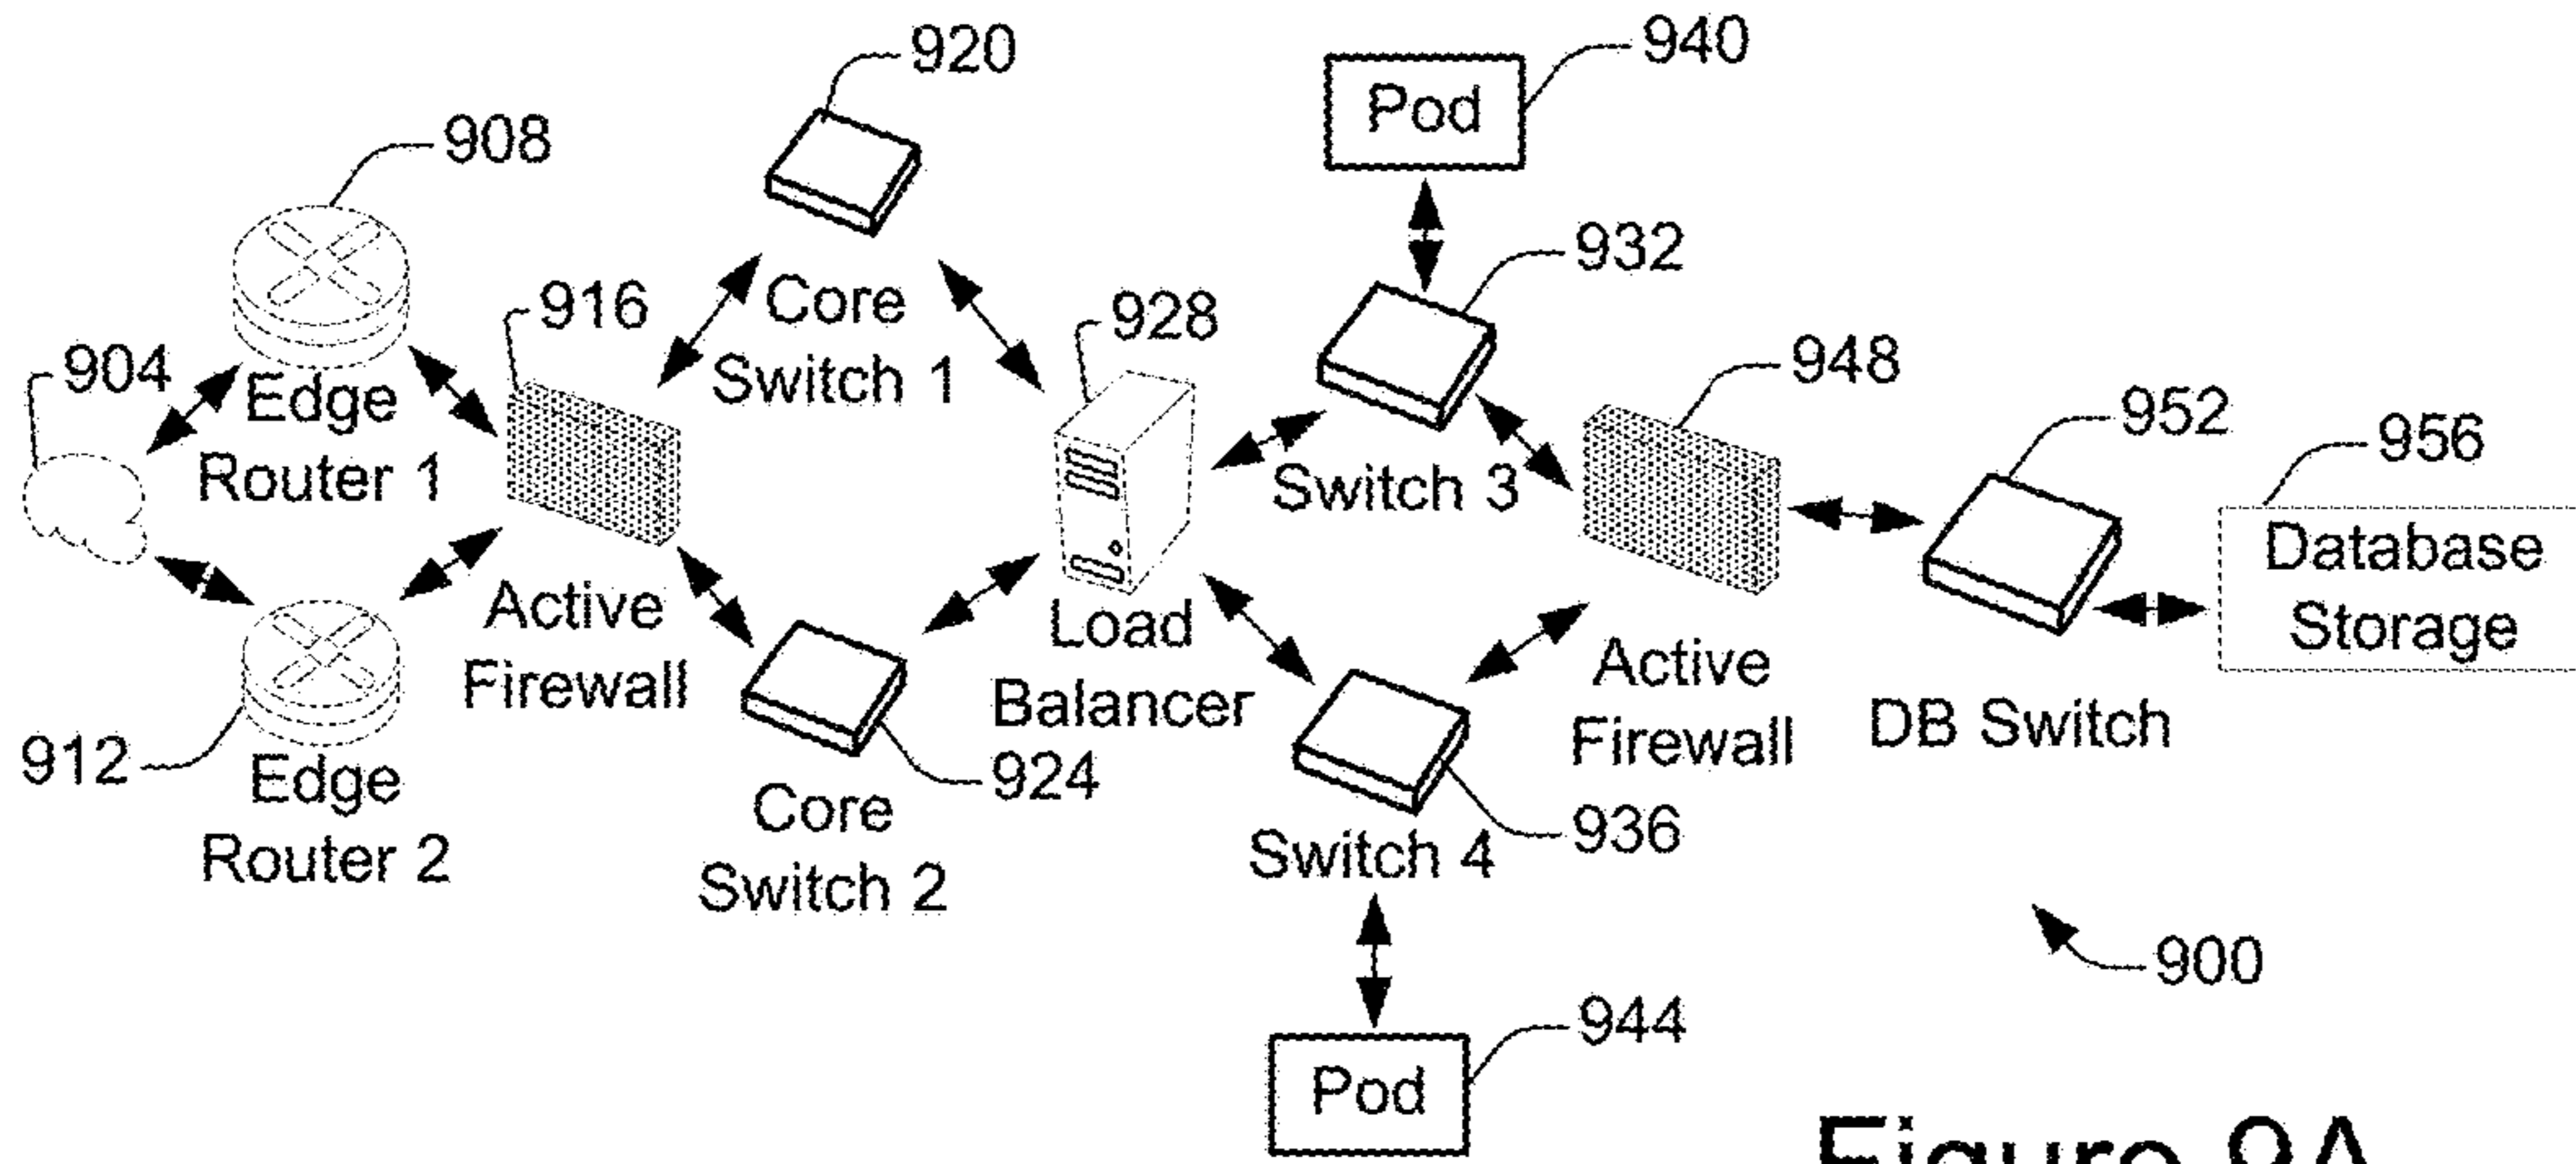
920
940
Pod
908
932
916
Core Switch 1
928
904
Edge Router 1
948
952
956
Switch 3
Database Storage
Active Firewall
Load Balancer
Active Firewall
DB Switch
912
Edge Router 2
924
Core Switch 2
936
Switch 4
900
944
Pod
Figure 9A